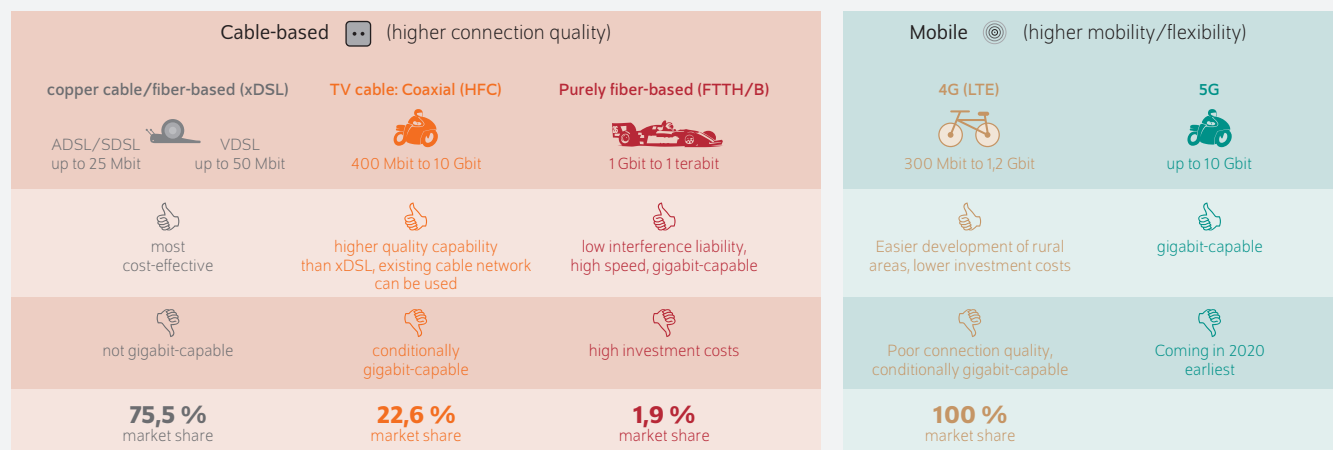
Cable-based (higher connection quality)

copper cable/fiber-based (xDSL)

ADSL/SDSL up to 25 Mbit

VDSL up to 50 Mbit

TV cable: Coaxial (HFC)

400 Mbit to 10 Gbit

Purely fiber-based (FTTH/B)

1 Gbit to 1 terabit

most cost-effective

higher quality capability than xDSL, existing cable network can be used

low interference liability, high speed, gigabit-capable

not gigabit-capable

conditionally gigabit-capable

high investment costs

75,5 % market share

22,6 % market share

1,9 % market share

Mobile (higher mobility/flexibility)

4G (LTE)

300 Mbit to 1,2 Gbit

5G

up to 10 Gbit

Easier development of rural areas, lower investment costs

gigabit-capable

Poor connection quality, conditionally gigabit-capable

Coming in 2020 earliest

100 % market share